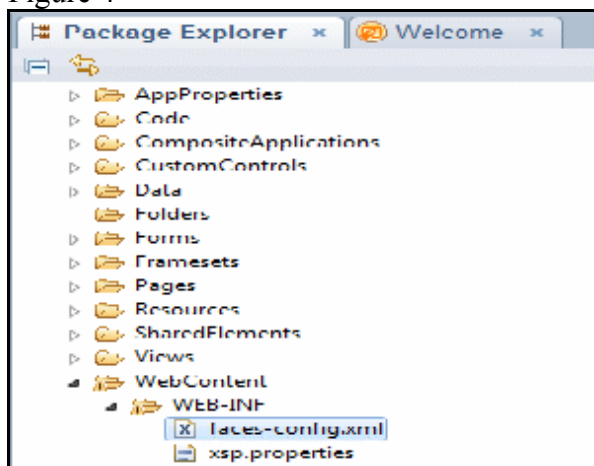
Figure 7

Package Explorer ×
Welcome ×

AppProperties
Code
CompositeApplications
CustomControls
Data
Folders
Forms
Framesets
Pages
Resources
SharedElements
Views
WebContent
WEB-INF
faces-config.xml
xsp.properties